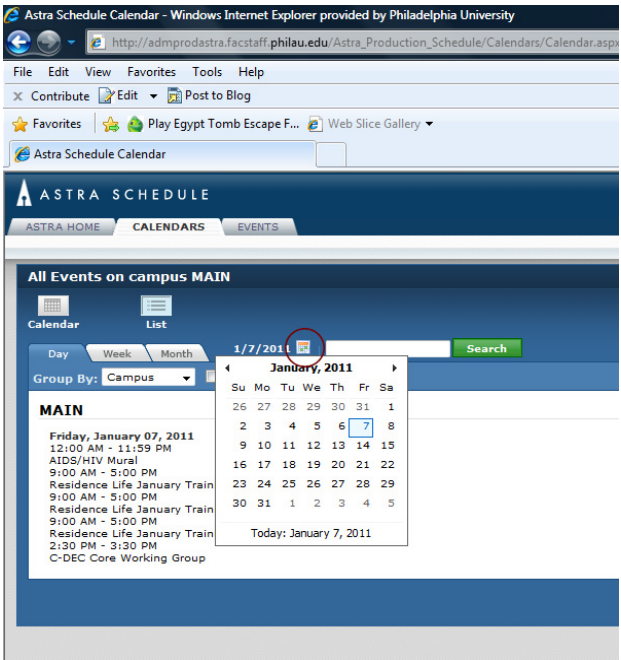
Astra Schedule Calendar - Windows Internet Explorer provided by Philadelphia University

http://admprodastra.facstaff.philau.edu/Astra_Production_Schedule/Calendars/Calendar.aspx

File Edit View Favorites Tools Help

Contribute Edit Post to Blog

Favorites Play Egypt Tomb Escape F... Web Slice Gallery

Astra Schedule Calendar

ASTRA SCHEDULE

ASTRA HOME CALENDARS EVENTS

All Events on campus MAIN

Calendar List

Day Week Month

1/7/2011

Search

Group By: Campus

| January, 2011 | | | | | | |
|---|---|---|---|---|---|---|
| Su | Mo | Tu | We | Th | Fr | Sa |
| 26 | 27 | 28 | 29 | 30 | 31 | 1 |
| 2 | 3 | 4 | 5 | 6 | 7 | 8 |
| 9 | 10 | 11 | 12 | 13 | 14 | 15 |
| 16 | 17 | 18 | 19 | 20 | 21 | 22 |
| 23 | 24 | 25 | 26 | 27 | 28 | 29 |
| 30 | 31 | 1 | 2 | 3 | 4 | 5 |

Today: January 7, 2011

MAIN

Friday, January 07, 2011
12:00 AM - 11:59 PM
AIDS/HIV Mural
9:00 AM - 5:00 PM
Residence Life January Train
9:00 AM - 5:00 PM
Residence Life January Train
9:00 AM - 5:00 PM
Residence Life January Train
2:30 PM - 3:30 PM
C-DEC Core Working Group